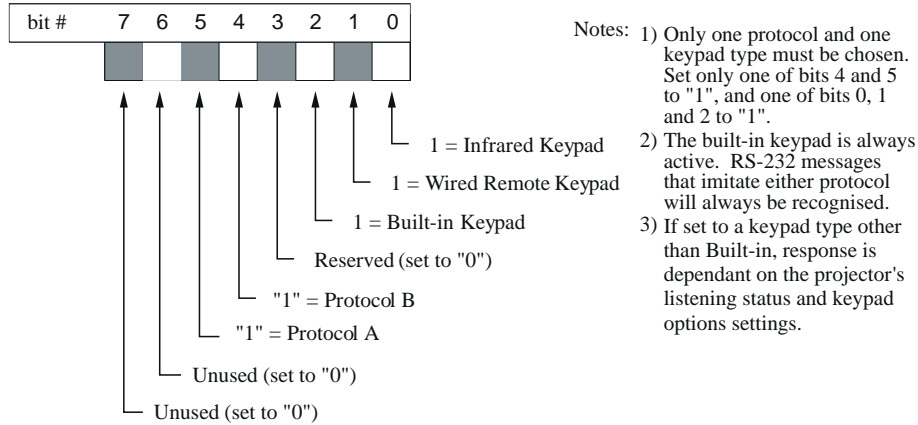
| bit # | 7 | 6 | 5 | 4 | 3 | 2 | 1 | 0 |
|---|---|---|---|---|---|---|---|---|

1 = Infrared Keypad

1 = Wired Remote Keypad

1 = Built-in Keypad

Reserved (set to "0")

"1" = Protocol B

"1" = Protocol A

Unused (set to "0")

Unused (set to "0")

Notes: 1) Only one protocol and one keypad type must be chosen. Set only one of bits 4 and 5 to "1", and one of bits 0, 1 and 2 to "1".

2) The built-in keypad is always active. RS-232 messages that imitate either protocol will always be recognised.

3) If set to a keypad type other than Built-in, response is dependant on the projector's listening status and keypad options settings.